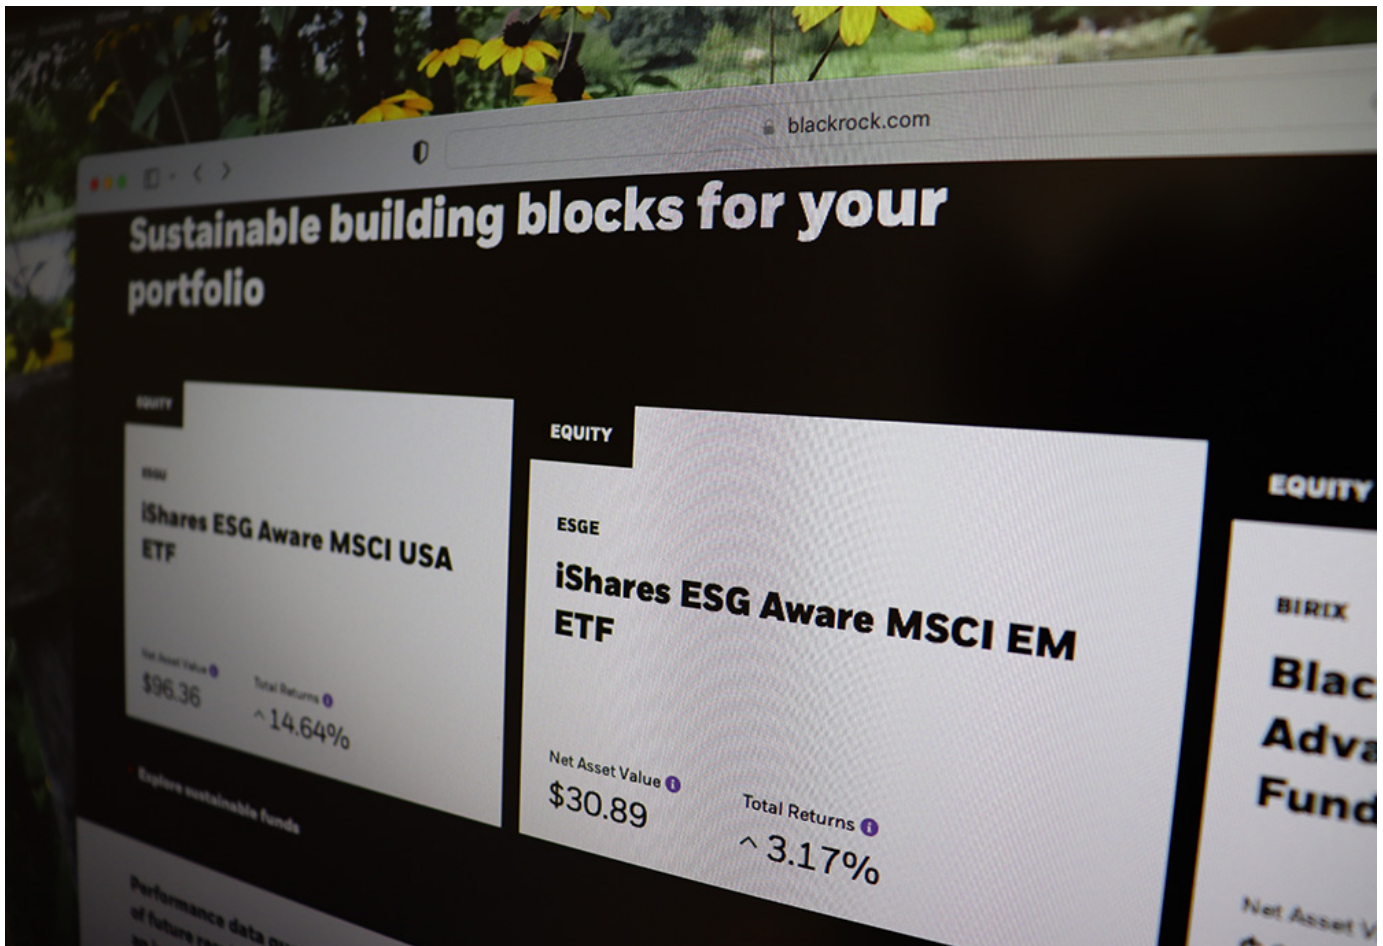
blackrock.com

Sustainable building blocks for your portfolio

EQUITY

ESGU

iShares ESG Aware MSCI USA ETF

Net Asset Value
$96.36

Total Returns
^14.64%

Explore sustainable funds

EQUITY

ESGE

iShares ESG Aware MSCI EM ETF

Net Asset Value
$30.89

Total Returns
^3.17%

EQUITY

BIRIX

Blac
Adva
Fund

Net Asset V

Performance data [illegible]
of future re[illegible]
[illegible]